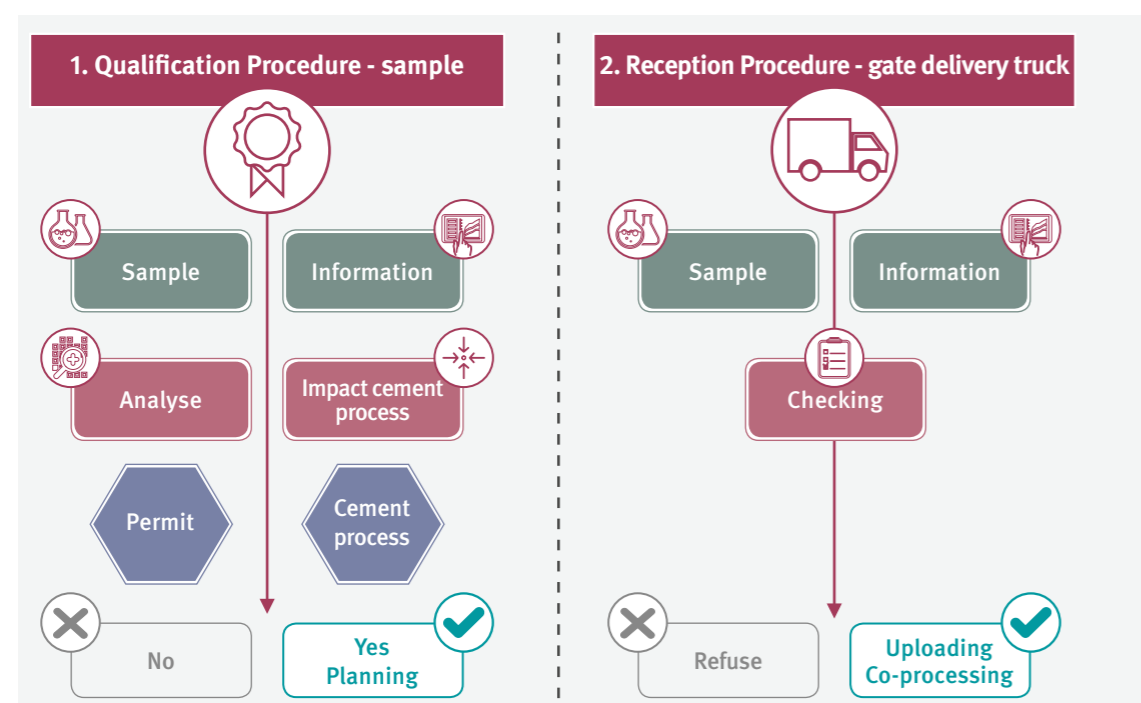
1. Qualification Procedure - sample

Sample

Information

Analyse

Impact cement process

Permit

Cement process

No

Yes Planning

2. Reception Procedure - gate delivery truck

Sample

Information

Checking

Refuse

Uploading Co-processing